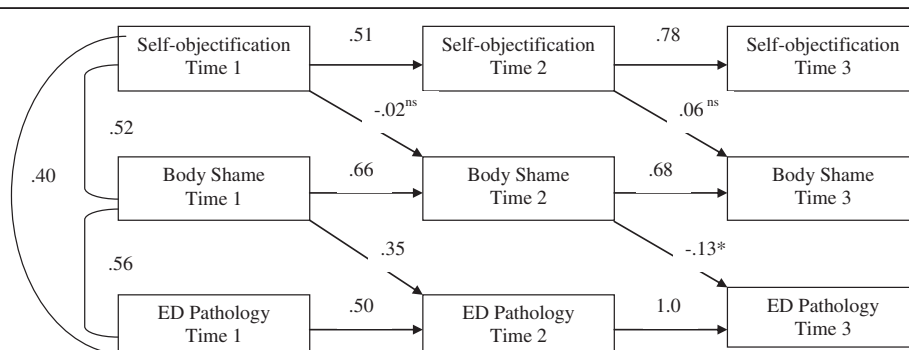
Self-objectification Time 1

.51

Self-objectification Time 2

.78

Self-objectification Time 3

$-.02^{ns}$

$.06^{ns}$

.52

.40

Body Shame Time 1

.66

Body Shame Time 2

.68

Body Shame Time 3

.35

-.13*

.56

ED Pathology Time 1

.50

ED Pathology Time 2

1.0

ED Pathology Time 3